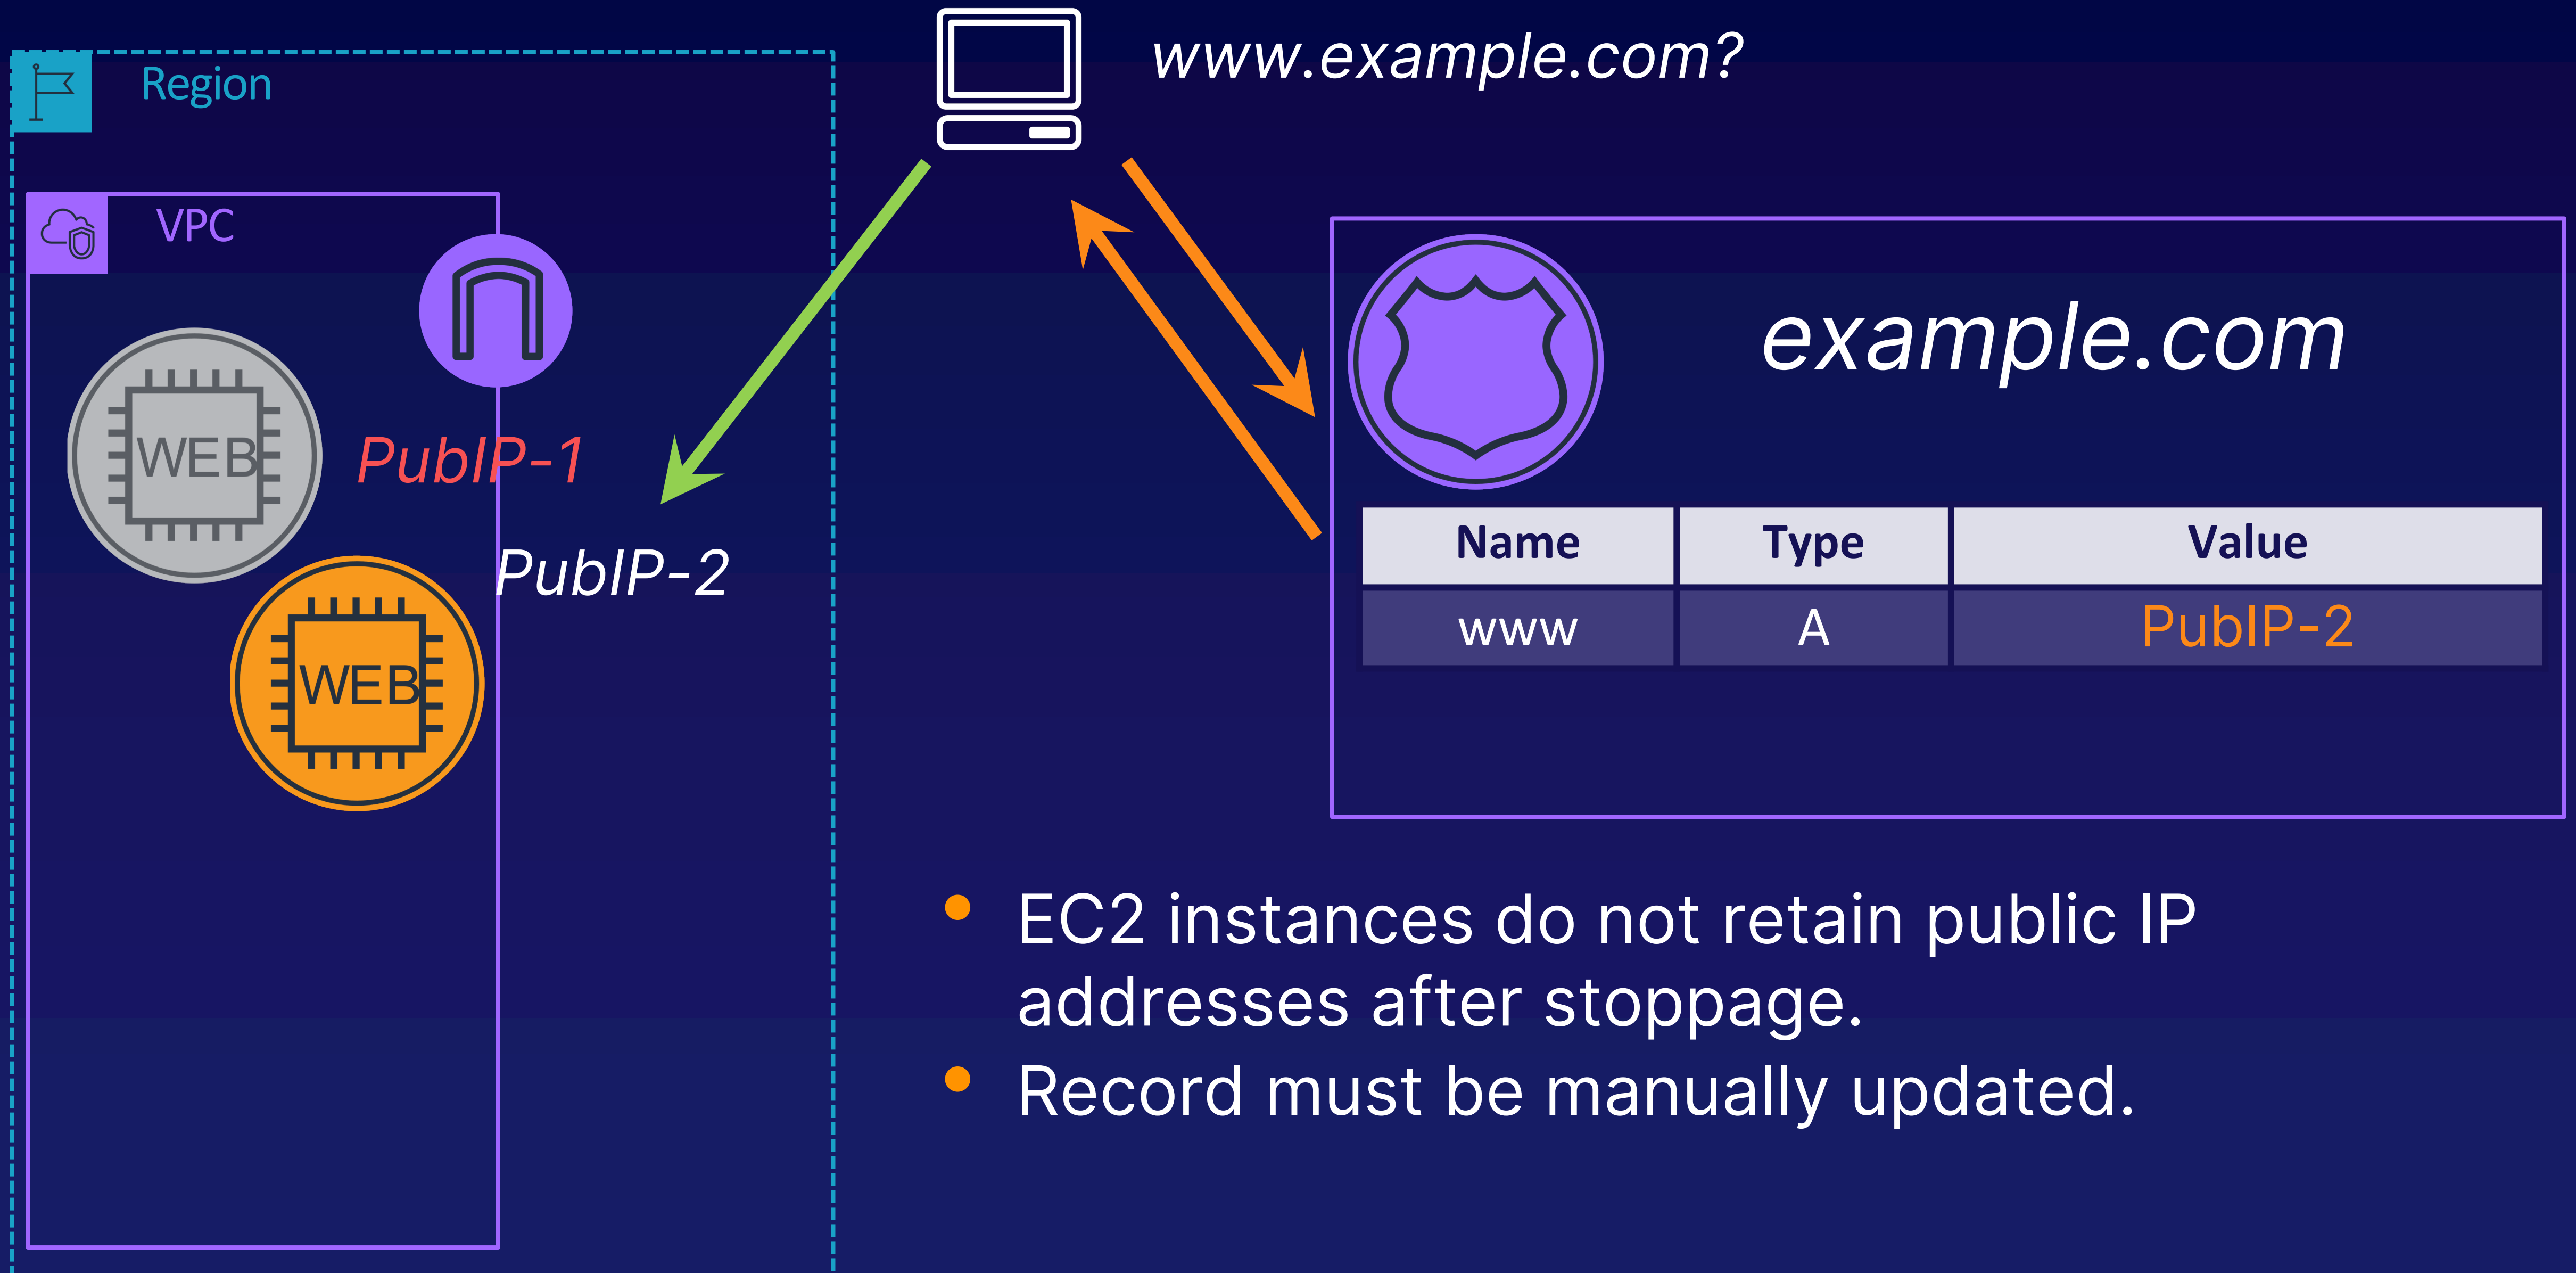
Region

VPC

WEB

PubIP-1

WEB

PubIP-2

www.example.com?

example.com

| Name | Type | Value |
|---|---|---|
| www | A | PubIP-2 |

- EC2 instances do not retain public IP addresses after stoppage.
- Record must be manually updated.